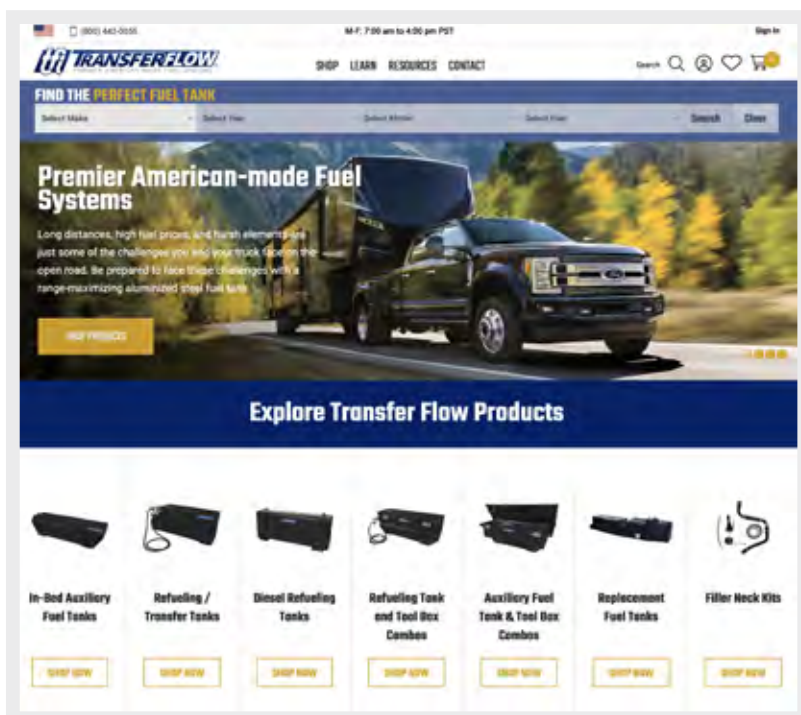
(800) 442-0056

M-F: 7:00 am to 4:00 pm PST

Sign In

TRANSFERFLOW

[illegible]

SHOP LEARN RESOURCES CONTACT

Search

FIND THE PERFECT FUEL TANK

Select Make

Select Year

Select Model

Select Trim

Search

Clear

Premier American-made Fuel Systems

Long distances, high fuel prices, and harsh elements are just some of the challenges you and your truck face on the open road. Be prepared to face these challenges with a range-maximizing aluminized steel fuel tank.

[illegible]

Explore Transfer Flow Products

In-Bed Auxiliary Fuel Tanks

SHOP NOW

Refueling / Transfer Tanks

SHOP NOW

Diesel Refueling Tanks

SHOP NOW

Refueling Tank and Tool Box Combos

SHOP NOW

Auxiliary Fuel Tank & Tool Box Combos

SHOP NOW

Replacement Fuel Tanks

SHOP NOW

Filler Neck Kits

SHOP NOW